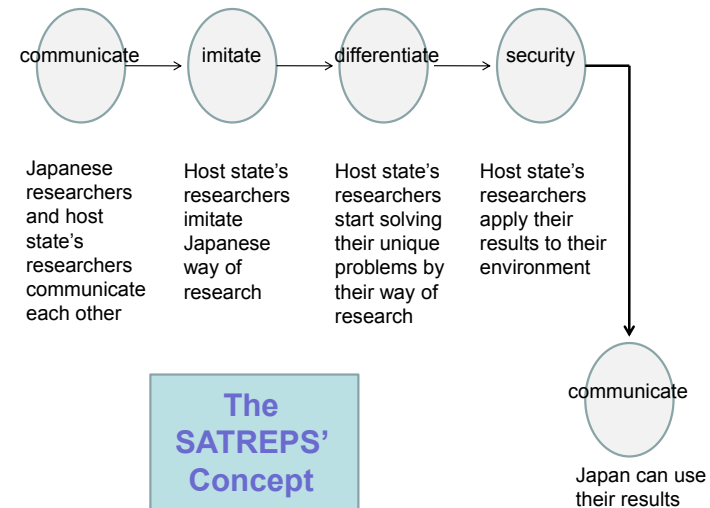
communicate

imitate

differentiate

security

Japanese researchers and host state's researchers communicate each other

Host state's researchers imitate Japanese way of research

Host state's researchers start solving their unique problems by their way of research

Host state's researchers apply their results to their environment

communicate

Japan can use their results

The SATREPS' Concept